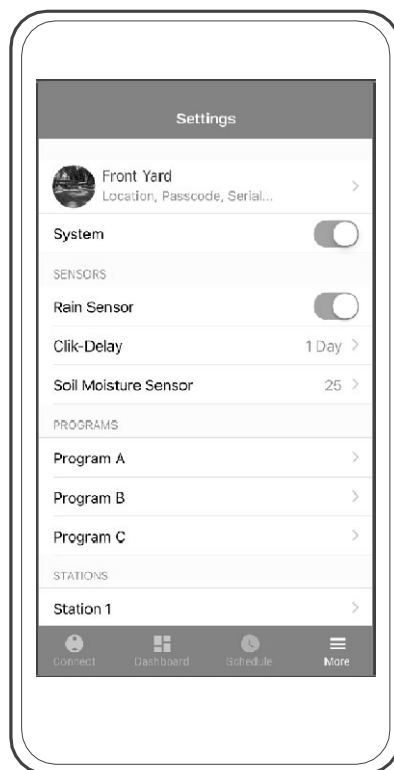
Settings

Front Yard
Location, Passcode, Serial...

System

SENSORS

Rain Sensor

Clik-Delay 1 Day

Soil Moisture Sensor 25

PROGRAMS

Program A

Program B

Program C

STATIONS

Station 1

Connect Dashboard Schedule More